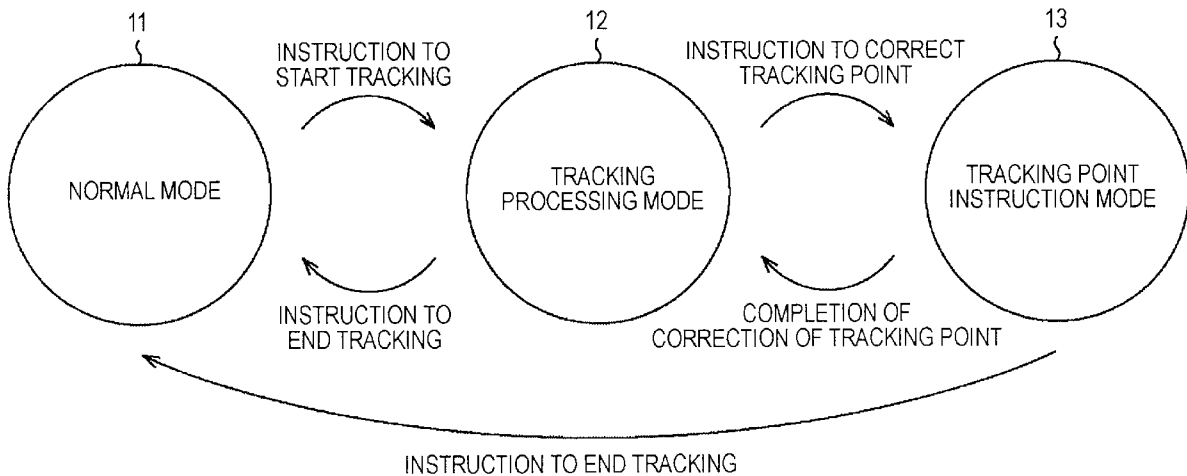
11

INSTRUCTION TO START TRACKING

12

INSTRUCTION TO CORRECT TRACKING POINT

13

NORMAL MODE

TRACKING PROCESSING MODE

TRACKING POINT INSTRUCTION MODE

INSTRUCTION TO END TRACKING

COMPLETION OF CORRECTION OF TRACKING POINT

INSTRUCTION TO END TRACKING